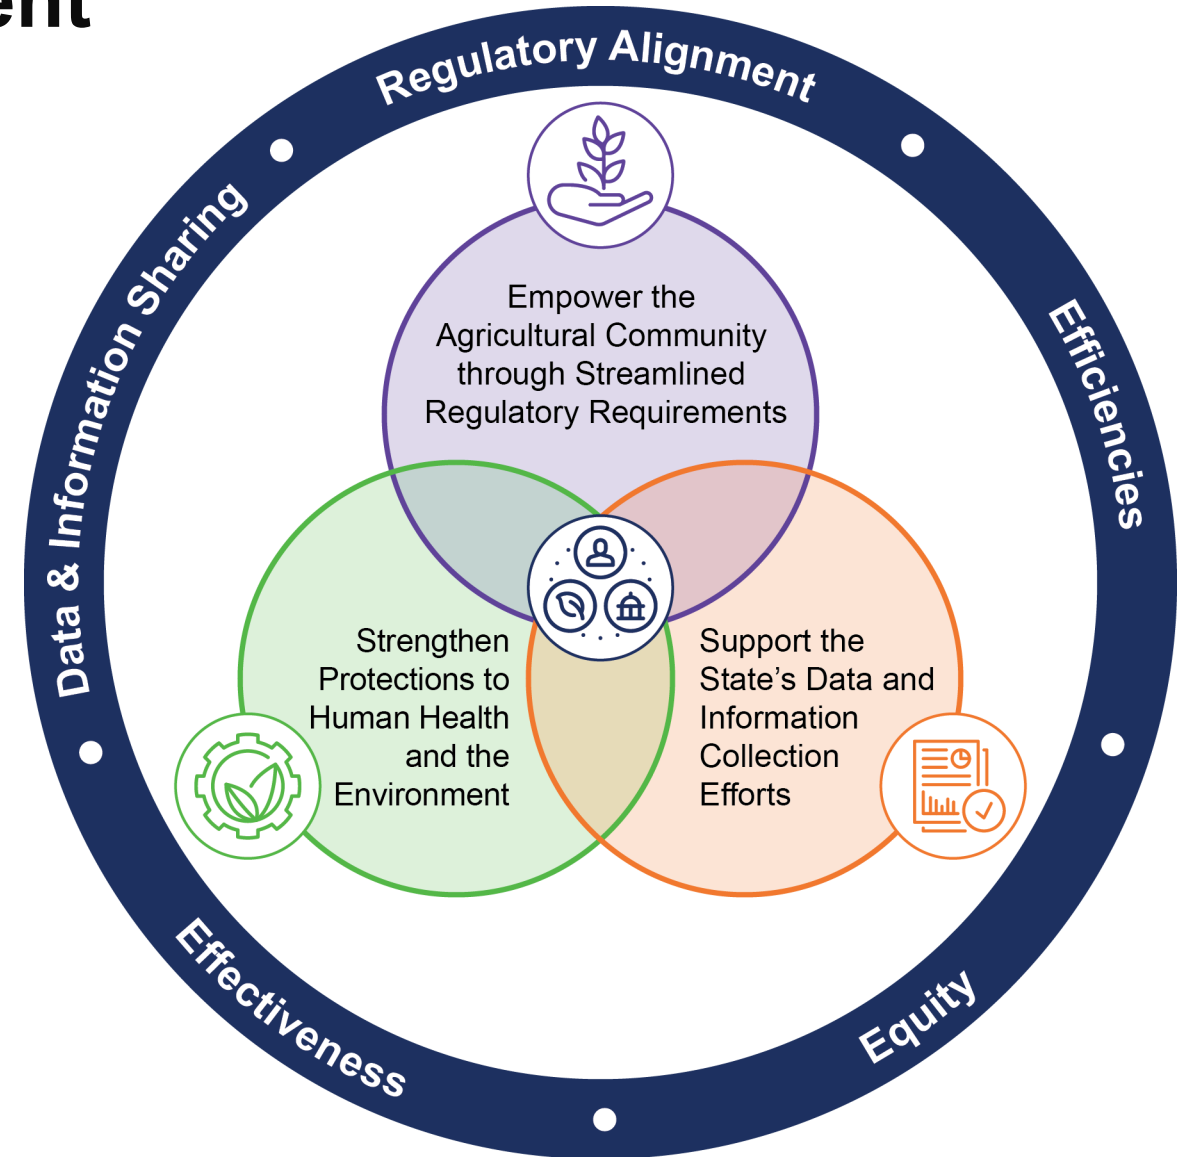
ent

Regulatory Alignment

Efficiencies

Equity

Effectiveness

Data & Information Sharing

Empower the Agricultural Community through Streamlined Regulatory Requirements

Strengthen Protections to Human Health and the Environment

Support the State's Data and Information Collection Efforts